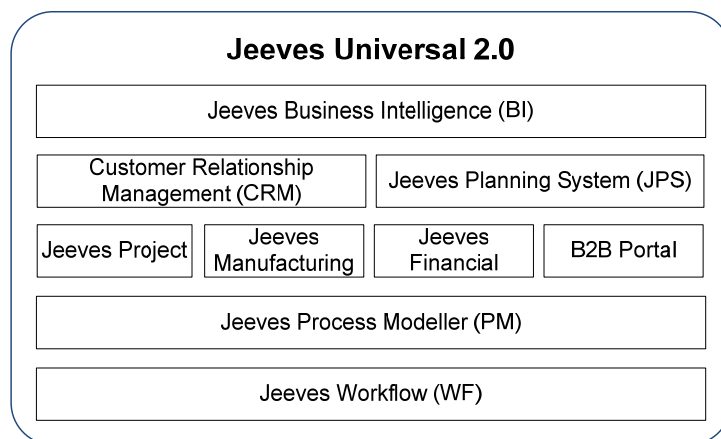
Jeeves Universal 2.0

Jeeves Business Intelligence (BI)

Customer Relationship Management (CRM)

Jeeves Planning System (JPS)

Jeeves Project

Jeeves Manufacturing

Jeeves Financial

B2B Portal

Jeeves Process Modeller (PM)

Jeeves Workflow (WF)